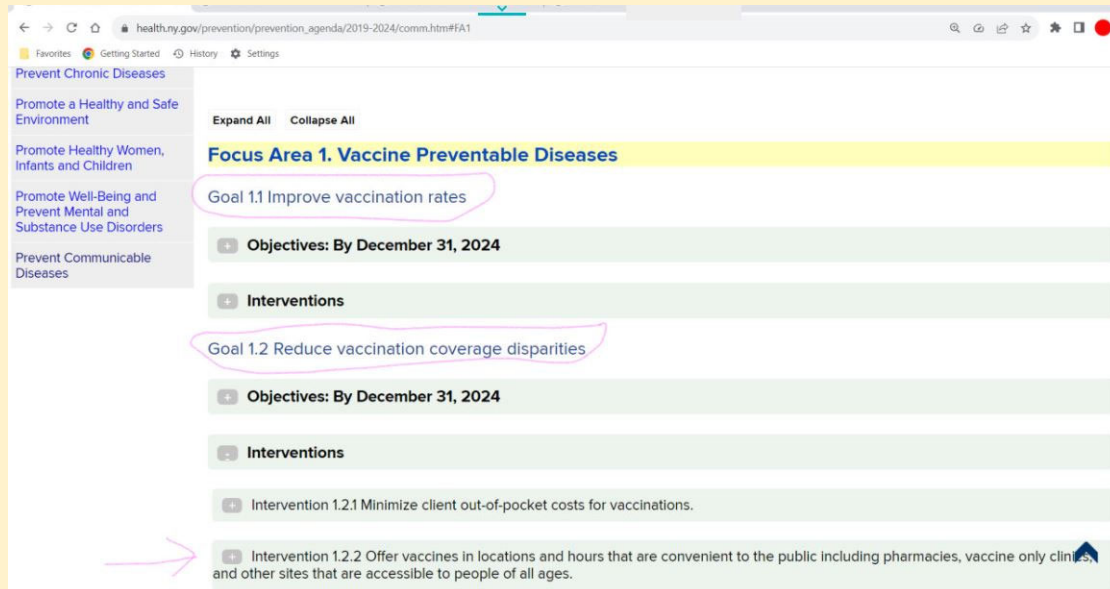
health.ny.gov/prevention/prevention_agenda/2019-2024/comm.htm#FA1

Favorites Getting Started History Settings

Prevent Chronic Diseases

Promote a Healthy and Safe Environment

Promote Healthy Women, Infants and Children

Promote Well-Being and Prevent Mental and Substance Use Disorders

Prevent Communicable Diseases

Expand All Collapse All

Focus Area 1. Vaccine Preventable Diseases

Goal 1.1 Improve vaccination rates

Objectives: By December 31, 2024

Interventions

Goal 1.2 Reduce vaccination coverage disparities

Objectives: By December 31, 2024

Interventions

Intervention 1.2.1 Minimize client out-of-pocket costs for vaccinations.

Intervention 1.2.2 Offer vaccines in locations and hours that are convenient to the public including pharmacies, vaccine only clinics, and other sites that are accessible to people of all ages.